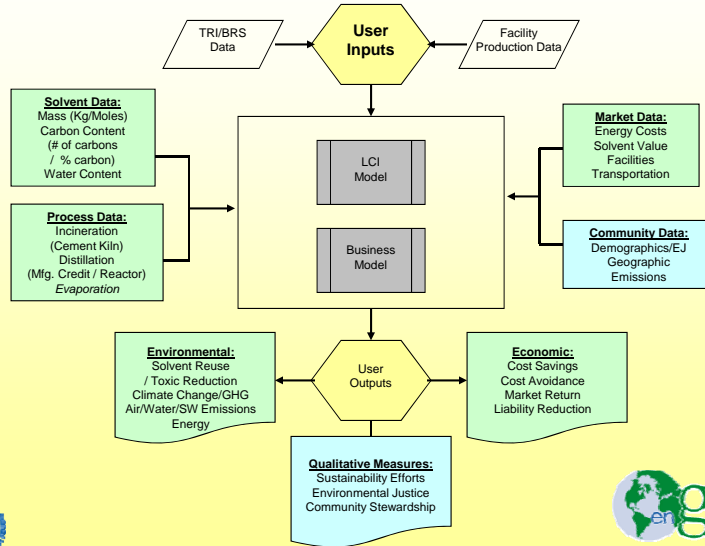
TRI/BRS Data

User Inputs

Facility Production Data

Solvent Data:
Mass (Kg/Moles)
Carbon Content
(# of carbons / % carbon)
Water Content

Process Data:
Incineration
(Cement Kiln)
Distillation
(Mfg. Credit / Reactor)
Evaporation

LCI Model

Business Model

Market Data:
Energy Costs
Solvent Value
Facilities
Transportation

Community Data:
Demographics/EJ
Geographic
Emissions

Environmental:
Solvent Reuse / Toxic Reduction
Climate Change/GHG
Air/Water/SW Emissions
Energy

User Outputs

Economic:
Cost Savings
Cost Avoidance
Market Return
Liability Reduction

Qualitative Measures:
Sustainability Efforts
Environmental Justice
Community Stewardship

en g